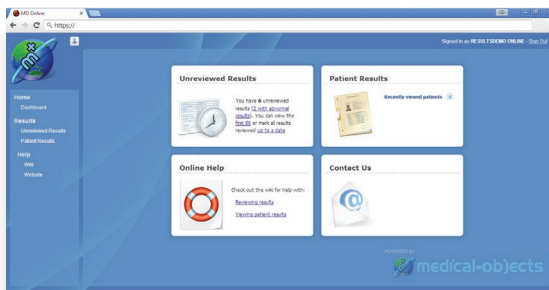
MO Online
https://

Signed in as RESULTSDEMO ONLINE - Sign Out

Home
Dashboard
Results
Unreviewed Results
Patient Results
Help
Wiki
Website

Unreviewed Results

You have 6 unreviewed results (2 with abnormal results). You can view the first 50 or mark all results reviewed up to a date

Patient Results

Recently viewed patients

Online Help

Check out the wiki for help with:
Reviewing results
Viewing patient results

Contact Us

POWERED BY
medical-objects